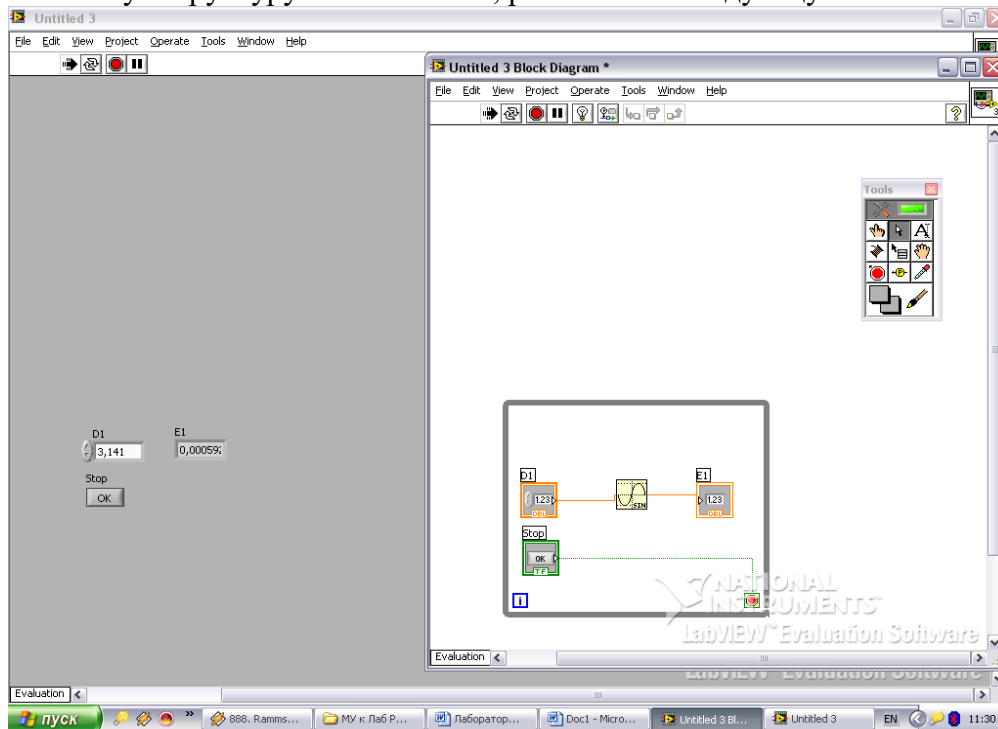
Untitled 3

File Edit View Project Operate Tools Window Help

Untitled 3 Block Diagram *

File Edit View Project Operate Tools Window Help

Tools

D1
3,141

E1
0,00059:

Stop
OK

D1
1.23
DBL

SIN

E1
1.23
DBL

Stop
OK
TF

i

NATIONAL INSTRUMENTS
LabVIEW™ Evaluation Software

Evaluation

Evaluation

пуск

888. Ramms...

МУ к Лаб Р...

Лаборатор...

Doc1 - Micro...

Untitled 3 Bl...

Untitled 3

EN

11:30